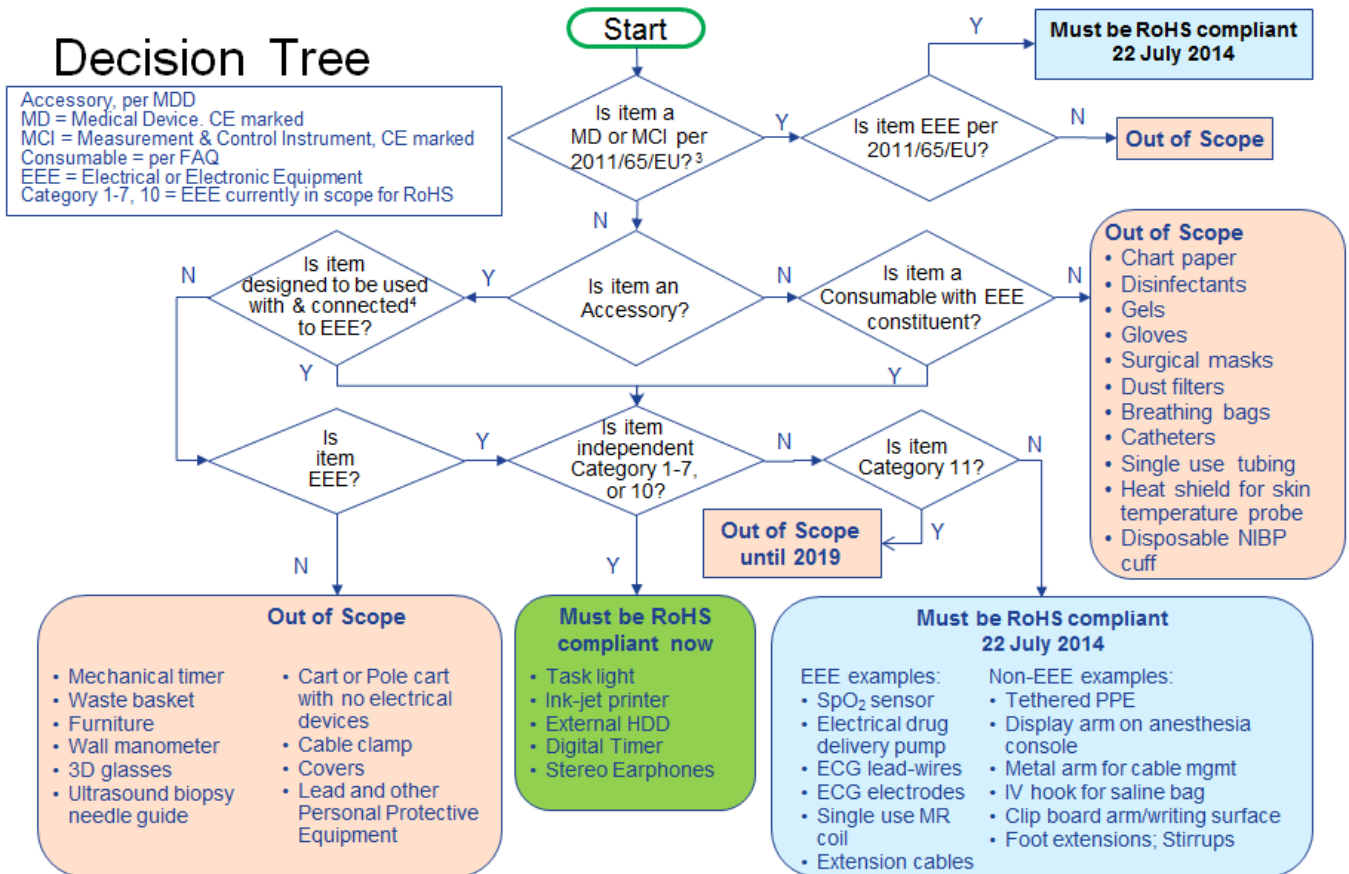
Decision Tree

Accessory, per MDD
MD = Medical Device. CE marked
MCI = Measurement & Control Instrument, CE marked
Consumable = per FAQ
EEE = Electrical or Electronic Equipment
Category 1-7, 10 = EEE currently in scope for RoHS

Start

Is item a MD or MCI per 2011/65/EU?$^3$

Y

Is item EEE per 2011/65/EU?

Y

Must be RoHS compliant 22 July 2014

N

Out of Scope

N

Is item an Accessory?

Y

Is item designed to be used with & connected$^4$ to EEE?

N

Y

N

Is item a Consumable with EEE constituent?

N

Y

Out of Scope
• Chart paper
• Disinfectants
• Gels
• Gloves
• Surgical masks
• Dust filters
• Breathing bags
• Catheters
• Single use tubing
• Heat shield for skin temperature probe
• Disposable NIBP cuff

Is item EEE?

Y

Is item independent Category 1-7, or 10?

N

Is item Category 11?

N

Y

Out of Scope until 2019

N

Y

Out of Scope
• Mechanical timer
• Waste basket
• Furniture
• Wall manometer
• 3D glasses
• Ultrasound biopsy needle guide
• Cart or Pole cart with no electrical devices
• Cable clamp
• Covers
• Lead and other Personal Protective Equipment

Must be RoHS compliant now
• Task light
• Ink-jet printer
• External HDD
• Digital Timer
• Stereo Earphones

Must be RoHS compliant 22 July 2014
EEE examples:
• SpO$_2$ sensor
• Electrical drug delivery pump
• ECG lead-wires
• ECG electrodes
• Single use MR coil
• Extension cables
Non-EEE examples:
• Tethered PPE
• Display arm on anesthesia console
• Metal arm for cable mgmt
• IV hook for saline bag
• Clip board arm/writing surface
• Foot extensions; Stirrups